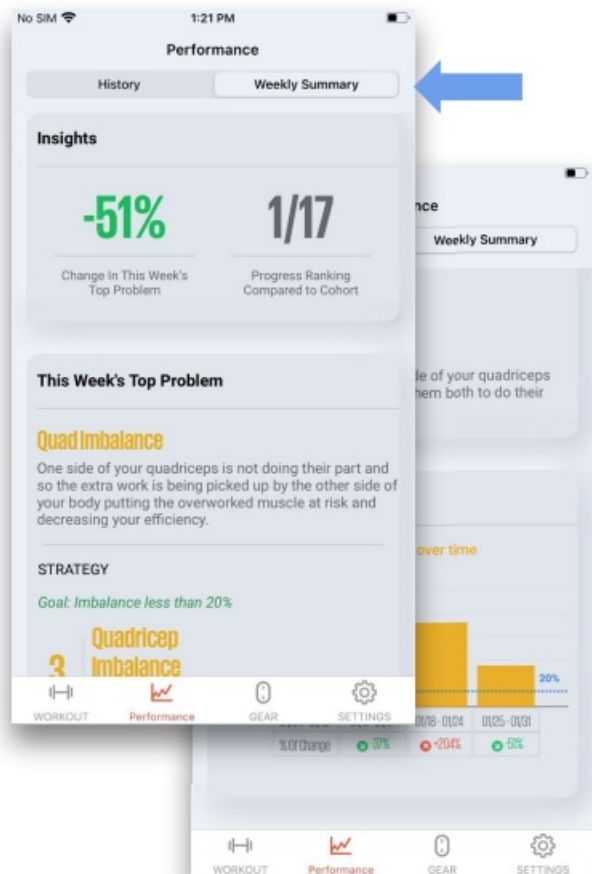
No SIM 1:21 PM

Performance

History Weekly Summary

Insights

-51%

Change In This Week's Top Problem

1/17

Progress Ranking Compared to Cohort

This Week's Top Problem

Quad Imbalance

One side of your quadriceps is not doing their part and so the extra work is being picked up by the other side of your body putting the overworked muscle at risk and decreasing your efficiency.

STRATEGY

Goal: Imbalance less than 20%

3 Quadricep Imbalance

WORKOUT Performance GEAR SETTINGS

nce

Weekly Summary

de of your quadriceps
hem both to do their

over time

20%

01/18 - 01/24 01/25 - 01/31

% Of Change 37% +204% 51%

WORKOUT Performance GEAR SETTINGS